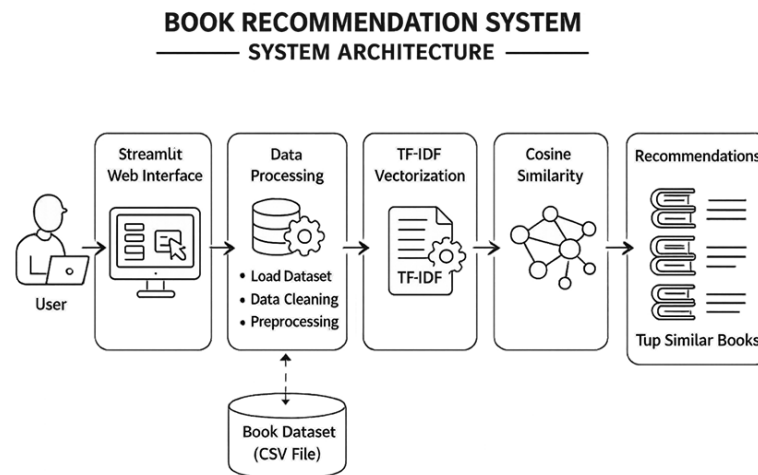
BOOK RECOMMENDATION SYSTEM
SYSTEM ARCHITECTURE

User

Streamlit Web Interface

Data Processing

• Load Dataset
• Data Cleaning
• Preprocessing

TF-IDF Vectorization

TF-IDF

Cosine Similarity

Recommendations

Tup Similar Books

Book Dataset (CSV File)